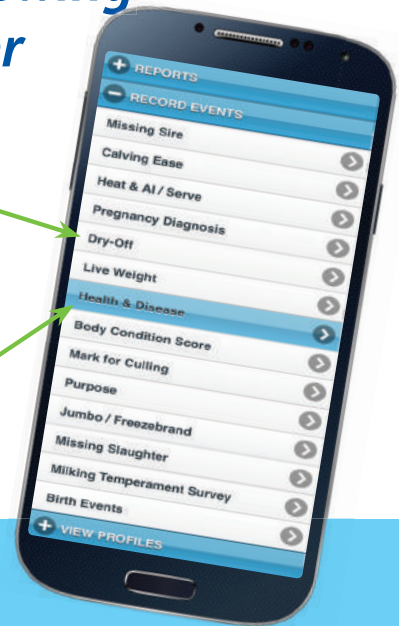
r

REPORTS
RECORD EVENTS
Missing Sire
Calving Ease
Heat & AI / Serve
Pregnancy Diagnosis
Dry-Off
Live Weight
Health & Disease
Body Condition Score
Mark for Culling
Purpose
Jumbo / Freezebrand
Missing Slaughter
Milking Temperament Survey
Birth Events
VIEW PROFILES